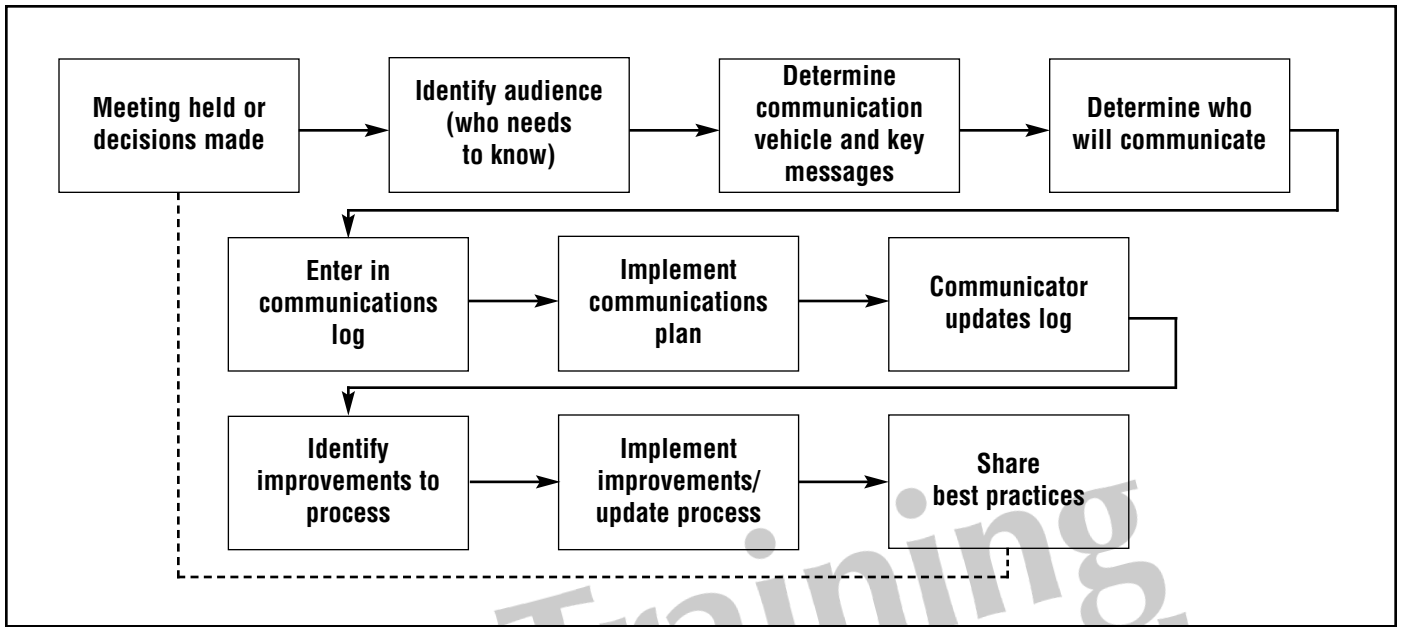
Meeting held or decisions made

Identify audience (who needs to know)

Determine communication vehicle and key messages

Determine who will communicate

Enter in communications log

Implement communications plan

Communicator updates log

Identify improvements to process

Implement improvements/ update process

Share best practices

Training